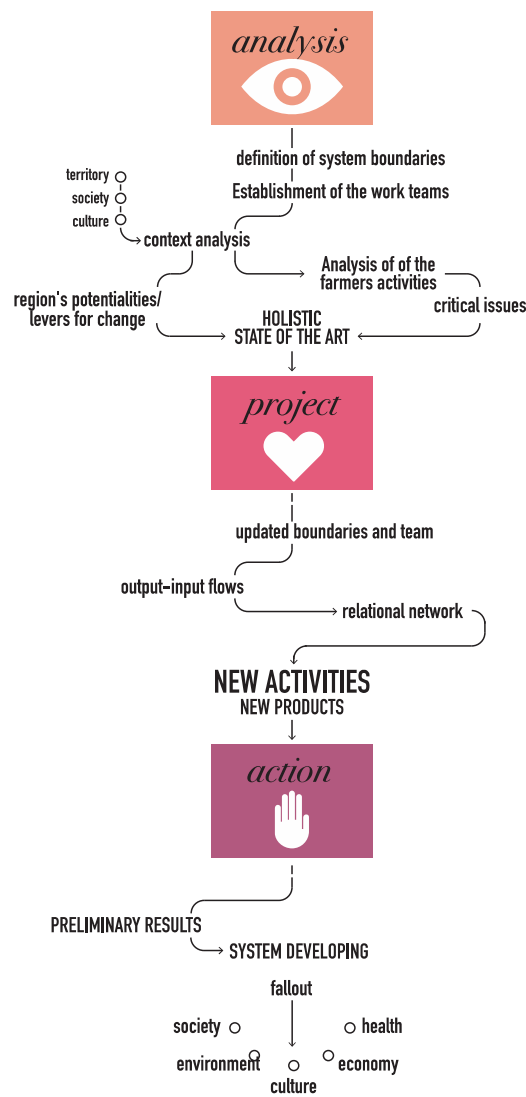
analysis

definition of system boundaries

Establishment of the work teams

territory
society
culture

context analysis

Analysis of of the farmers activities

region's potentialities/ levers for change

critical issues

HOLISTIC
STATE OF THE ART

project

updated boundaries and team

output-input flows

relational network

NEW ACTIVITIES
NEW PRODUCTS

action

PRELIMINARY RESULTS

SYSTEM DEVELOPING

fallout

society
health
environment
economy
culture